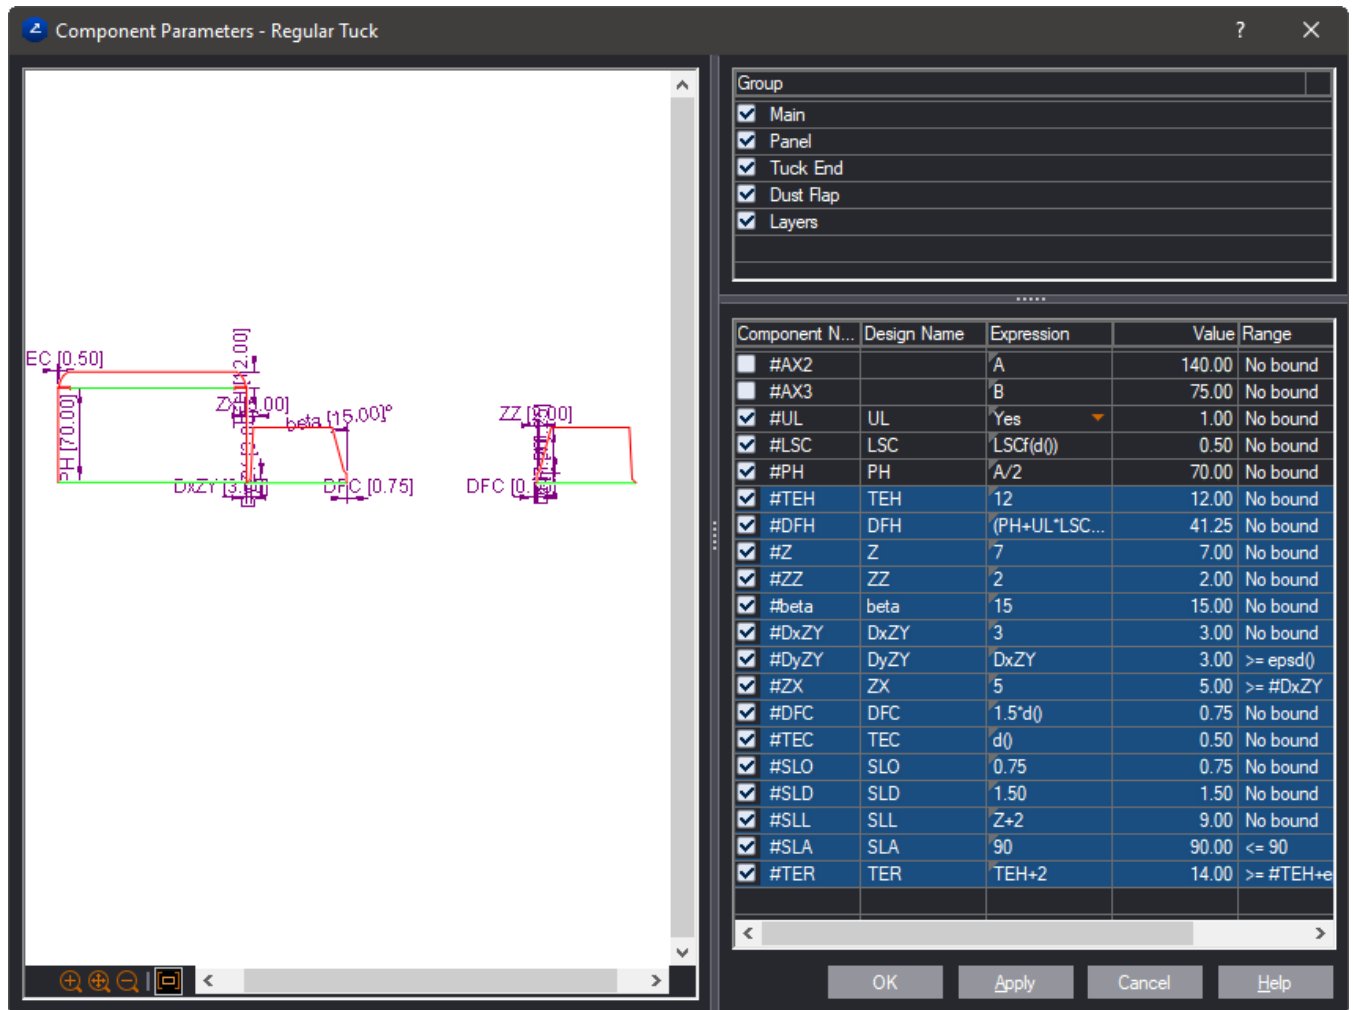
Component Parameters - Regular Tuck

? ×

EC [0.50]
[12.00]
ZX [5.00]
beta [15.00]°
ZZ [2.00]
PH [70.00]
DxZY [3.00]
DFC [0.75]
DFC [0.75]

| Group |
|---|
| Main |
| Panel |
| Tuck End |
| Dust Flap |
| Layers |

| Component N... | Design Name | Expression | Value | Range |
|---|---|---|---|---|
| #AX2 | | A | 140.00 | No bound |
| #AX3 | | B | 75.00 | No bound |
| #UL | UL | Yes | 1.00 | No bound |
| #LSC | LSC | LSCf(d()) | 0.50 | No bound |
| #PH | PH | A/2 | 70.00 | No bound |
| #TEH | TEH | 12 | 12.00 | No bound |
| #DFH | DFH | (PH+UL*LSC... | 41.25 | No bound |
| #Z | Z | 7 | 7.00 | No bound |
| #ZZ | ZZ | 2 | 2.00 | No bound |
| #beta | beta | 15 | 15.00 | No bound |
| #DxZY | DxZY | 3 | 3.00 | No bound |
| #DyZY | DyZY | DxZY | 3.00 | >= epsd() |
| #ZX | ZX | 5 | 5.00 | >= #DxZY |
| #DFC | DFC | 1.5*d() | 0.75 | No bound |
| #TEC | TEC | d() | 0.50 | No bound |
| #SLO | SLO | 0.75 | 0.75 | No bound |
| #SLD | SLD | 1.50 | 1.50 | No bound |
| #SLL | SLL | Z+2 | 9.00 | No bound |
| #SLA | SLA | 90 | 90.00 | <= 90 |
| #TER | TER | TEH+2 | 14.00 | >= #TEH+e |

OK Apply Cancel Help